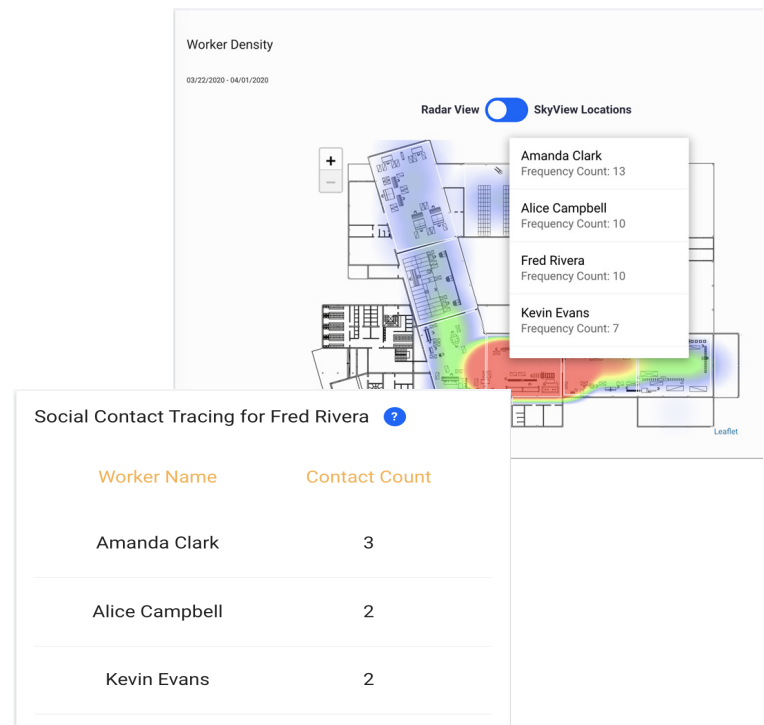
Worker Density

03/22/2020 - 04/01/2020

Radar View SkyView Locations

+
−

Amanda Clark
Frequency Count: 13

Alice Campbell
Frequency Count: 10

Fred Rivera
Frequency Count: 10

Kevin Evans
Frequency Count: 7

Leaflet

Social Contact Tracing for Fred Rivera ?

| Worker Name | Contact Count |
|---|---|
| Amanda Clark | 3 |
| Alice Campbell | 2 |
| Kevin Evans | 2 |